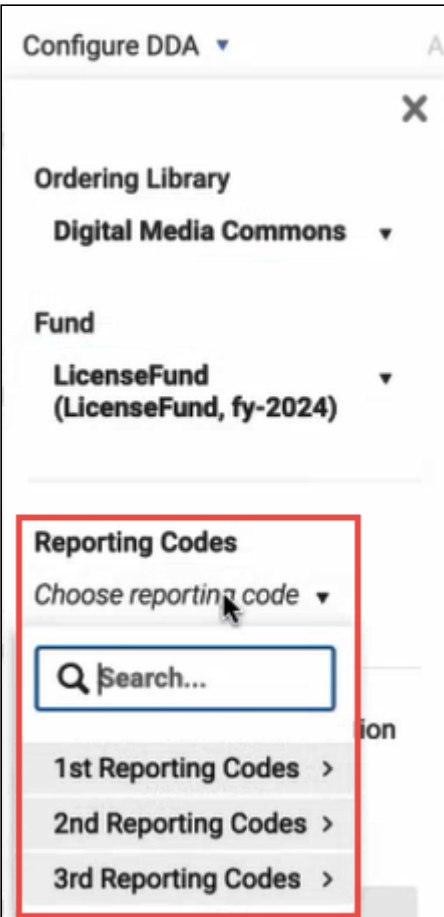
Configure DDA ▾

A

✕

Ordering Library

Digital Media Commons ▾

Fund

LicenseFund (LicenseFund, fy-2024) ▾

Reporting Codes

Choose reporting code ▾

Search...

ion

1st Reporting Codes >

2nd Reporting Codes >

3rd Reporting Codes >